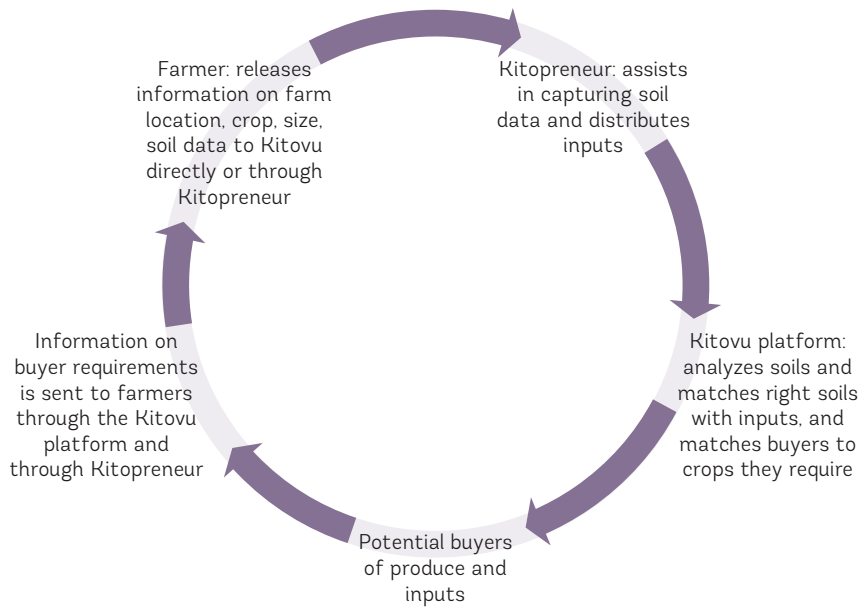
Farmer: releases information on farm location, crop, size, soil data to Kitovu directly or through Kitopreneur

Kitopreneur: assists in capturing soil data and distributes inputs

Kitovu platform: analyzes soils and matches right soils with inputs, and matches buyers to crops they require

Potential buyers of produce and inputs

Information on buyer requirements is sent to farmers through the Kitovu platform and through Kitopreneur